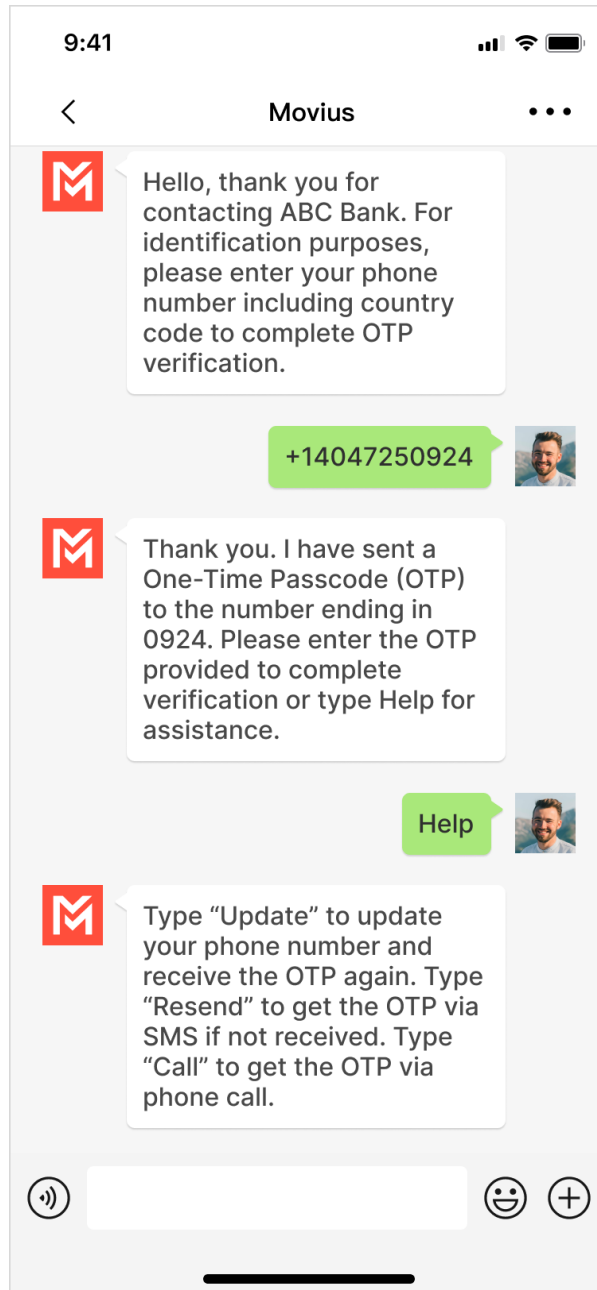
9:41

Movius

Hello, thank you for contacting ABC Bank. For identification purposes, please enter your phone number including country code to complete OTP verification.

+14047250924

Thank you. I have sent a One-Time Passcode (OTP) to the number ending in 0924. Please enter the OTP provided to complete verification or type Help for assistance.

Help

Type “Update” to update your phone number and receive the OTP again. Type “Resend” to get the OTP via SMS if not received. Type “Call” to get the OTP via phone call.